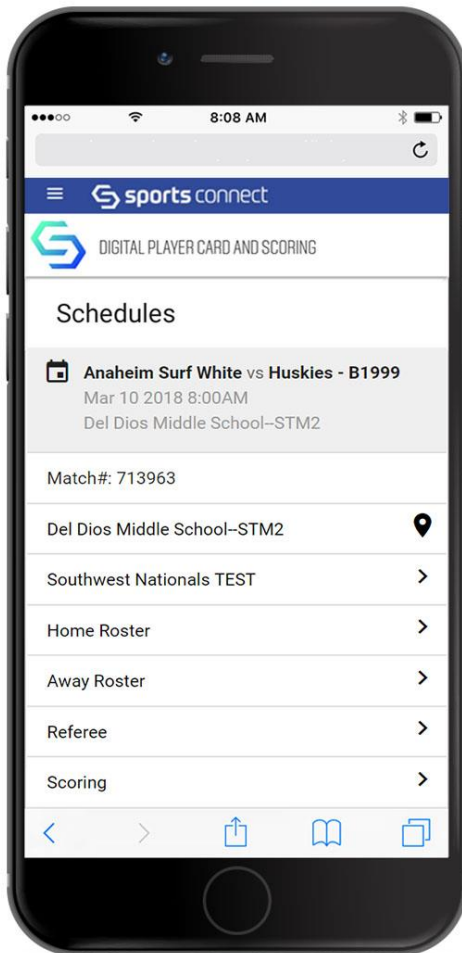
8:08 AM

sports connect

DIGITAL PLAYER CARD AND SCORING

Schedules

Anaheim Surf White vs Huskies - B1999
Mar 10 2018 8:00AM
Del Dios Middle School--STM2

Match#: 713963

Del Dios Middle School--STM2

Southwest Nationals TEST

Home Roster

Away Roster

Referee

Scoring